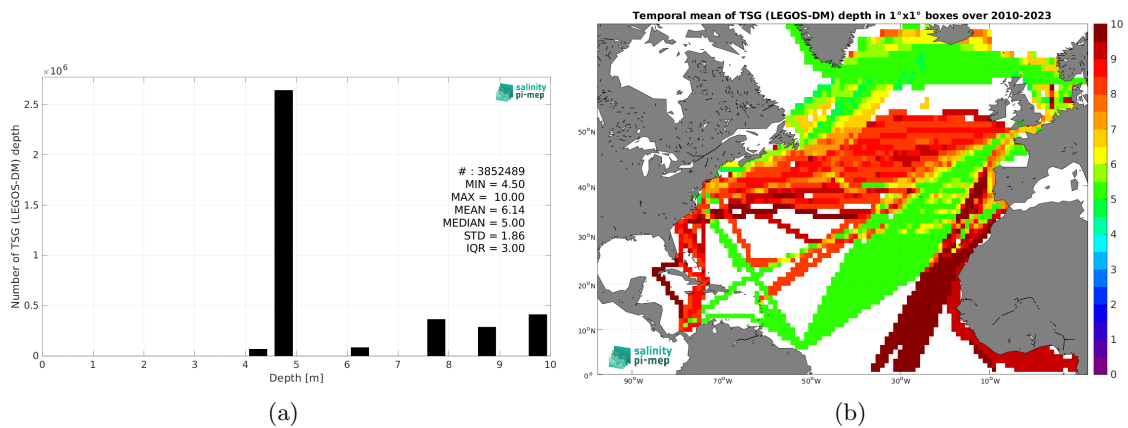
$\times 10^6$

Number of TSG (LEGOS-DM) depth

2.5
2
1.5
1
0.5
0

salinity pi-mep

# : 3852489
MIN = 4.50
MAX = 10.00
MEAN = 6.14
MEDIAN = 5.00
STD = 1.86
IQR = 3.00

0 1 2 3 4 5 6 7 8 9 10
Depth [m]

(a)

Temporal mean of TSG (LEGOS-DM) depth in 1°x1° boxes over 2010-2023

50°N
40°N
30°N
20°N
10°N
0°

90°W 70°W 50°W 30°W 10°W

salinity pi-mep

10
9
8
7
6
5
4
3
2
1
0

(b)